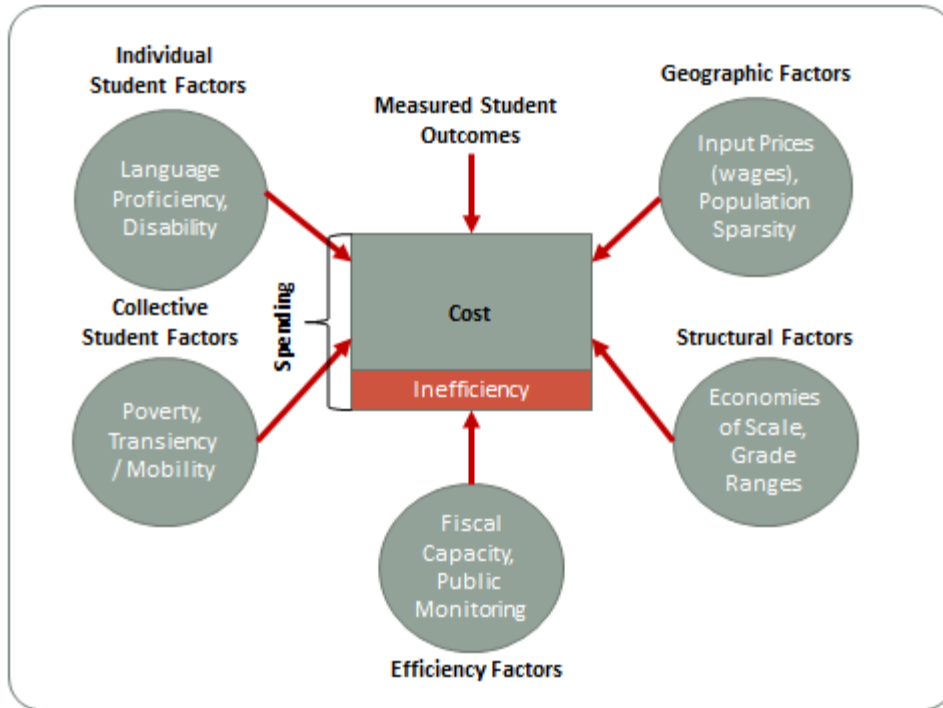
Individual Student Factors

Language Proficiency, Disability

Measured Student Outcomes

Geographic Factors

Input Prices (wages), Population Sparsity

Collective Student Factors

Spending

Cost

Inefficiency

Structural Factors

Poverty, Transiency / Mobility

Economies of Scale, Grade Ranges

Fiscal Capacity, Public Monitoring

Efficiency Factors